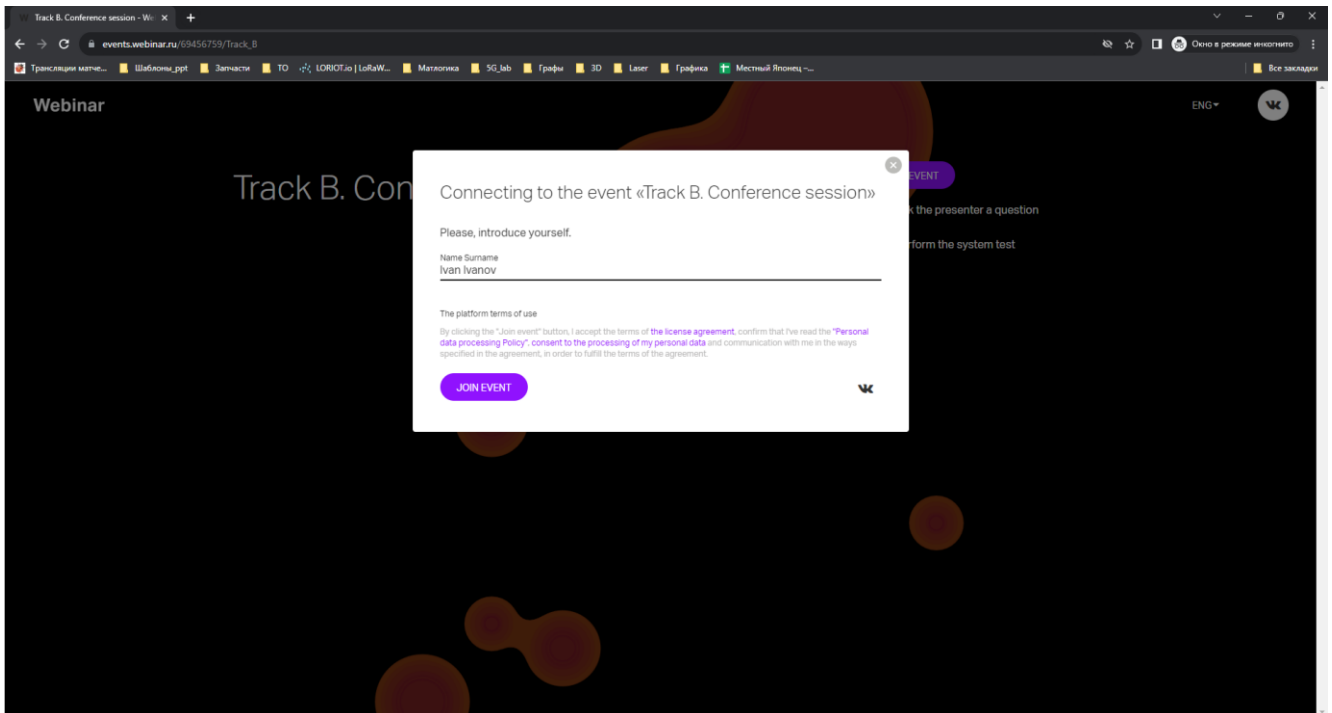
Track B. Conference session - We ×
+
events.webinar.ru/69456759/Track_B
Окно в режиме инкогнито
Трансляции матче... Шаблоны_ppt Запчасти TO LORIOT.io | LoRaW... Матлогика SG_lab Графы 3D Laser Графика Местный Японец -...
Все закладки

Webinar
ENG

Track B. Con
EVENT
k the presenter a question
rform the system test

Connecting to the event «Track B. Conference session»

Please, introduce yourself.

Name Surname
Ivan Ivanov

The platform terms of use

By clicking the "Join event" button, I accept the terms of the license agreement, confirm that I've read the "Personal data processing Policy", consent to the processing of my personal data and communication with me in the ways specified in the agreement, in order to fulfill the terms of the agreement.

JOIN EVENT